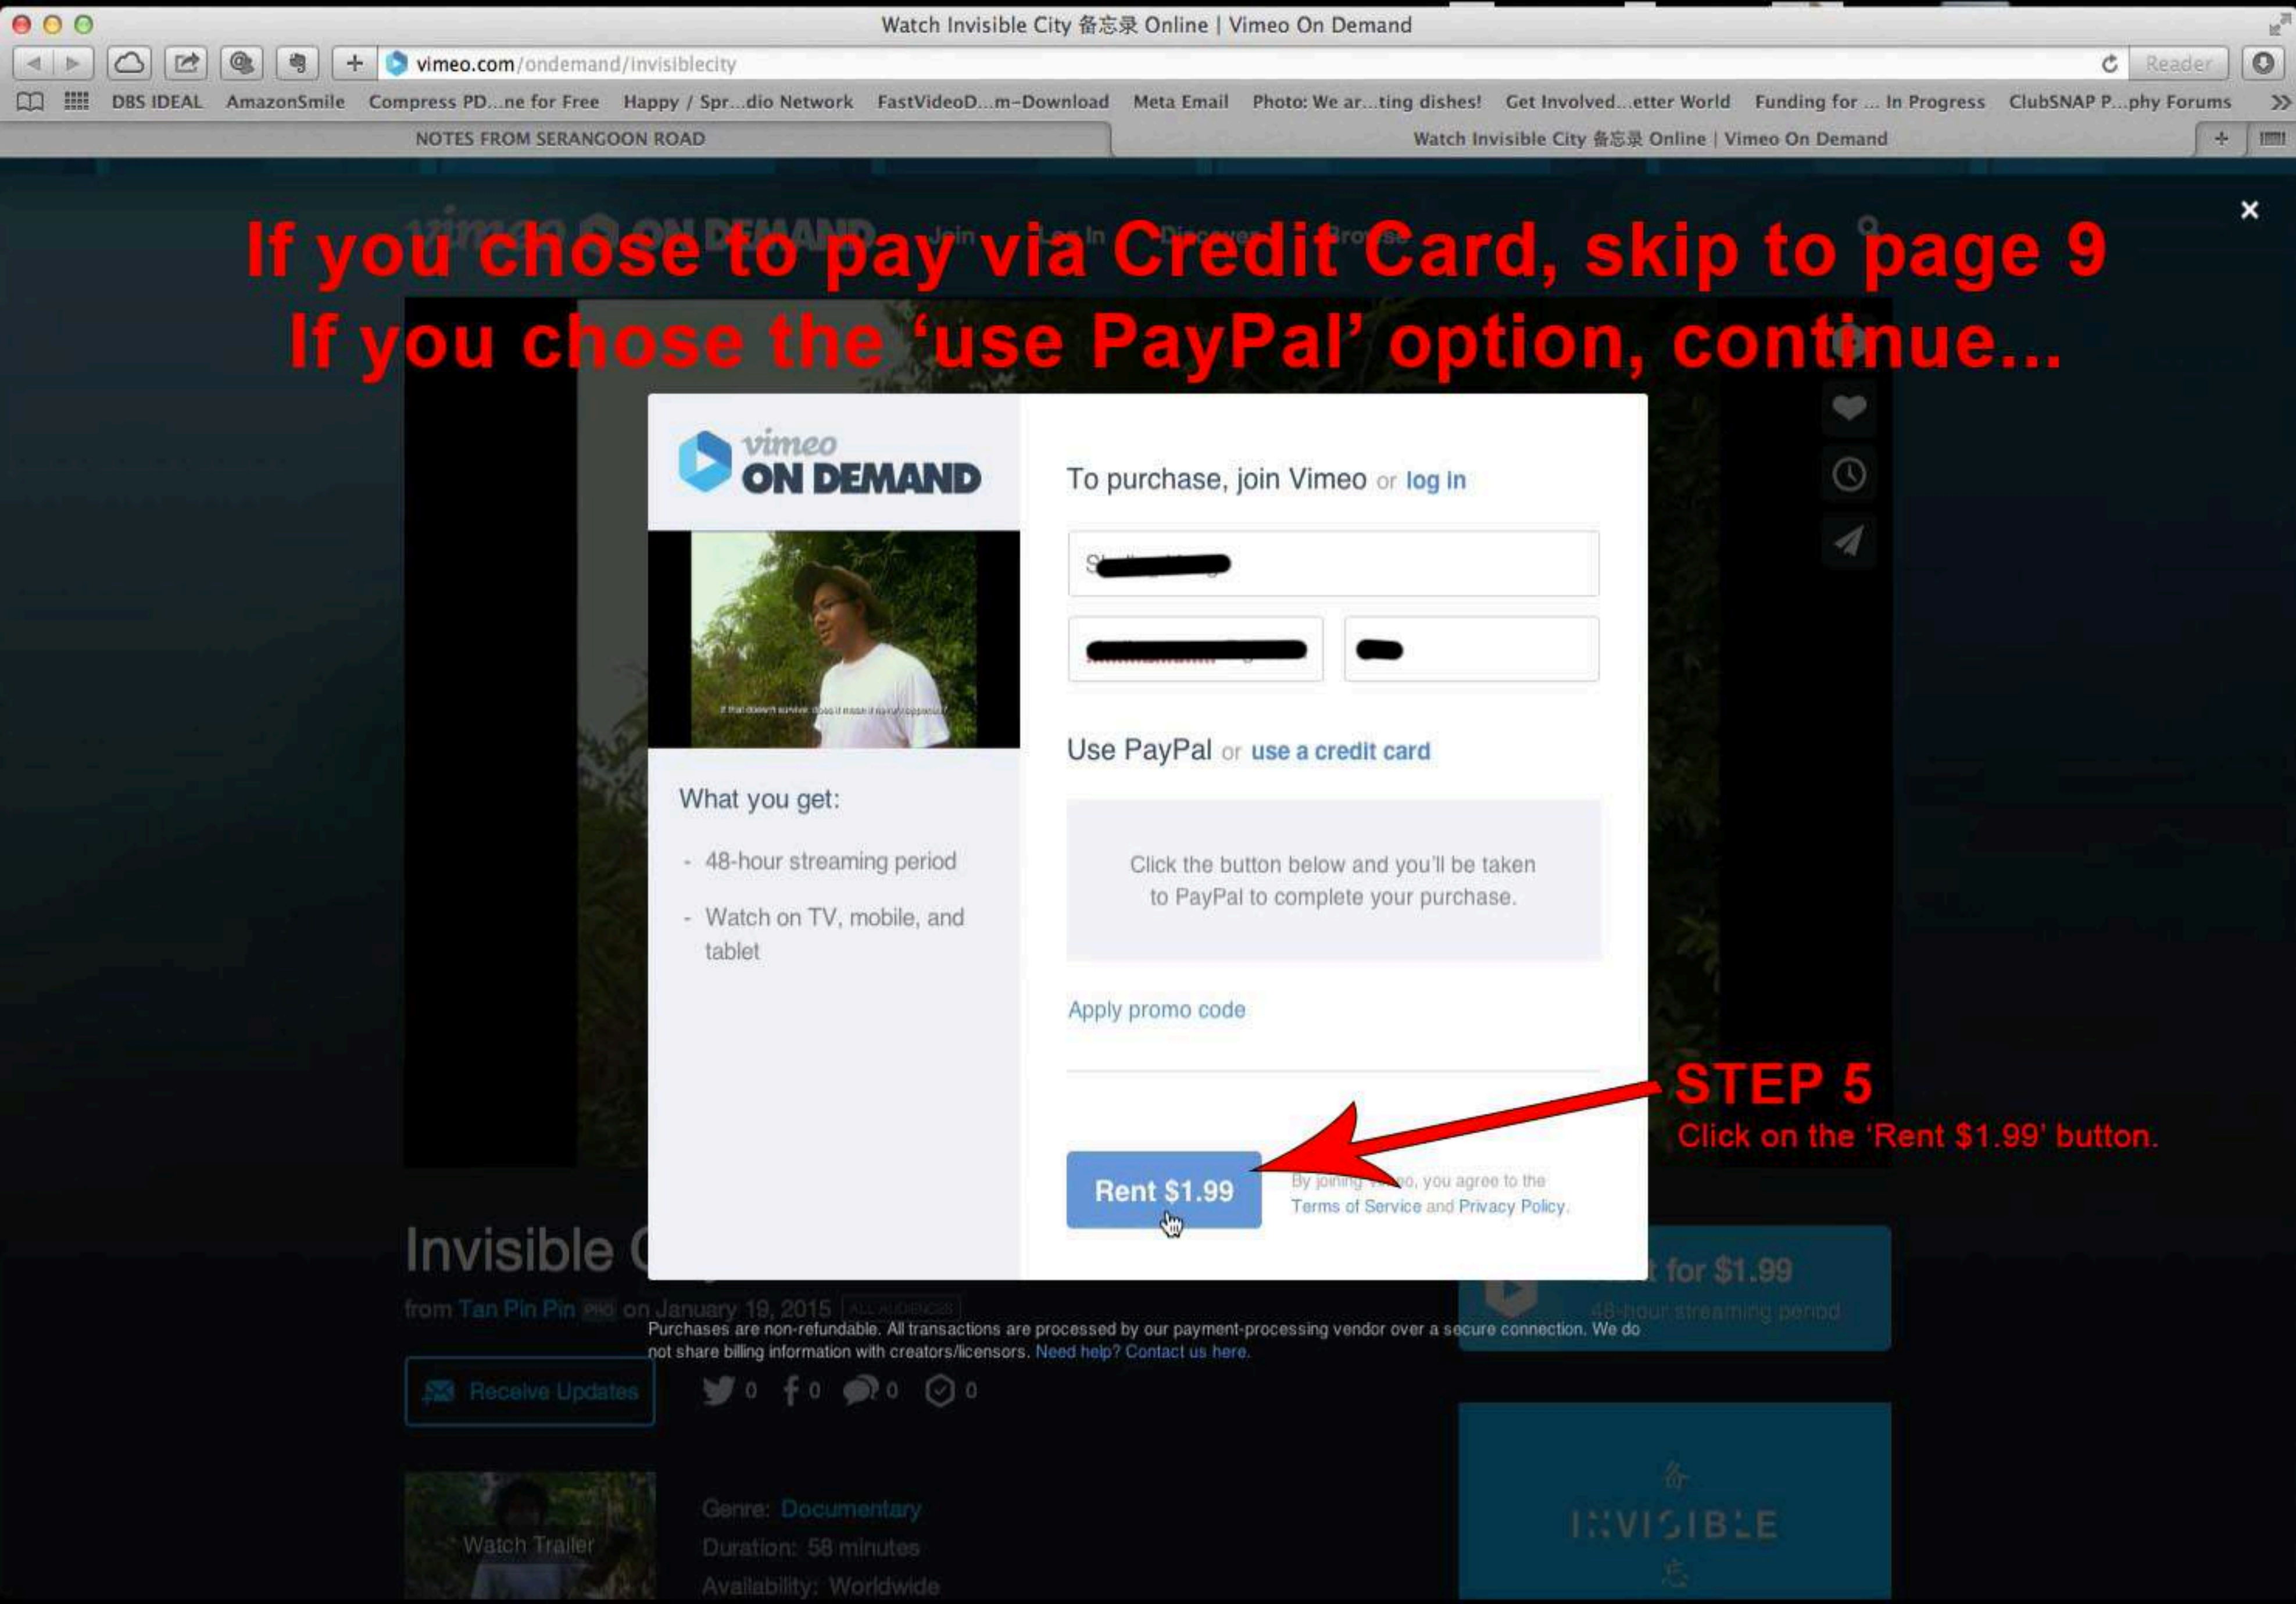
Watch Invisible City 备忘录 Online | Vimeo On Demand

vimeo.com/ondemand/invisiblecity

Reader

DBS IDEAL AmazonSmile Compress PD...ne for Free Happy / Spr...dio Network FastVideoD...m-Download Meta Email Photo: We ar...ting dishes! Get Involved...etter World Funding for ... In Progress ClubSNAP P...phy Forums

NOTES FROM SERANGOON ROAD

Watch Invisible City 备忘录 Online | Vimeo On Demand

If you chose to pay via Credit Card, skip to page 9
If you chose the 'use PayPal' option, continue...

vimeo ON DEMAND

What you get:

- 48-hour streaming period
- Watch on TV, mobile, and tablet

To purchase, join Vimeo or log in

Use PayPal or use a credit card

Click the button below and you'll be taken to PayPal to complete your purchase.

Apply promo code

Rent $1.99

By joining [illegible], you agree to the Terms of Service and Privacy Policy.

STEP 5
Click on the 'Rent $1.99' button.

Invisible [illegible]

from Tan Pin Pin PRO on January 19, 2015 ALL AUDIENCES

Purchases are non-refundable. All transactions are processed by our payment-processing vendor over a secure connection. We do not share billing information with creators/licensors. Need help? Contact us here.

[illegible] for $1.99
48-hour streaming period

Receive Updates

0 0 0 0

Watch Trailer

Genre: Documentary
Duration: 58 minutes
Availability: Worldwide

INVISIBLE